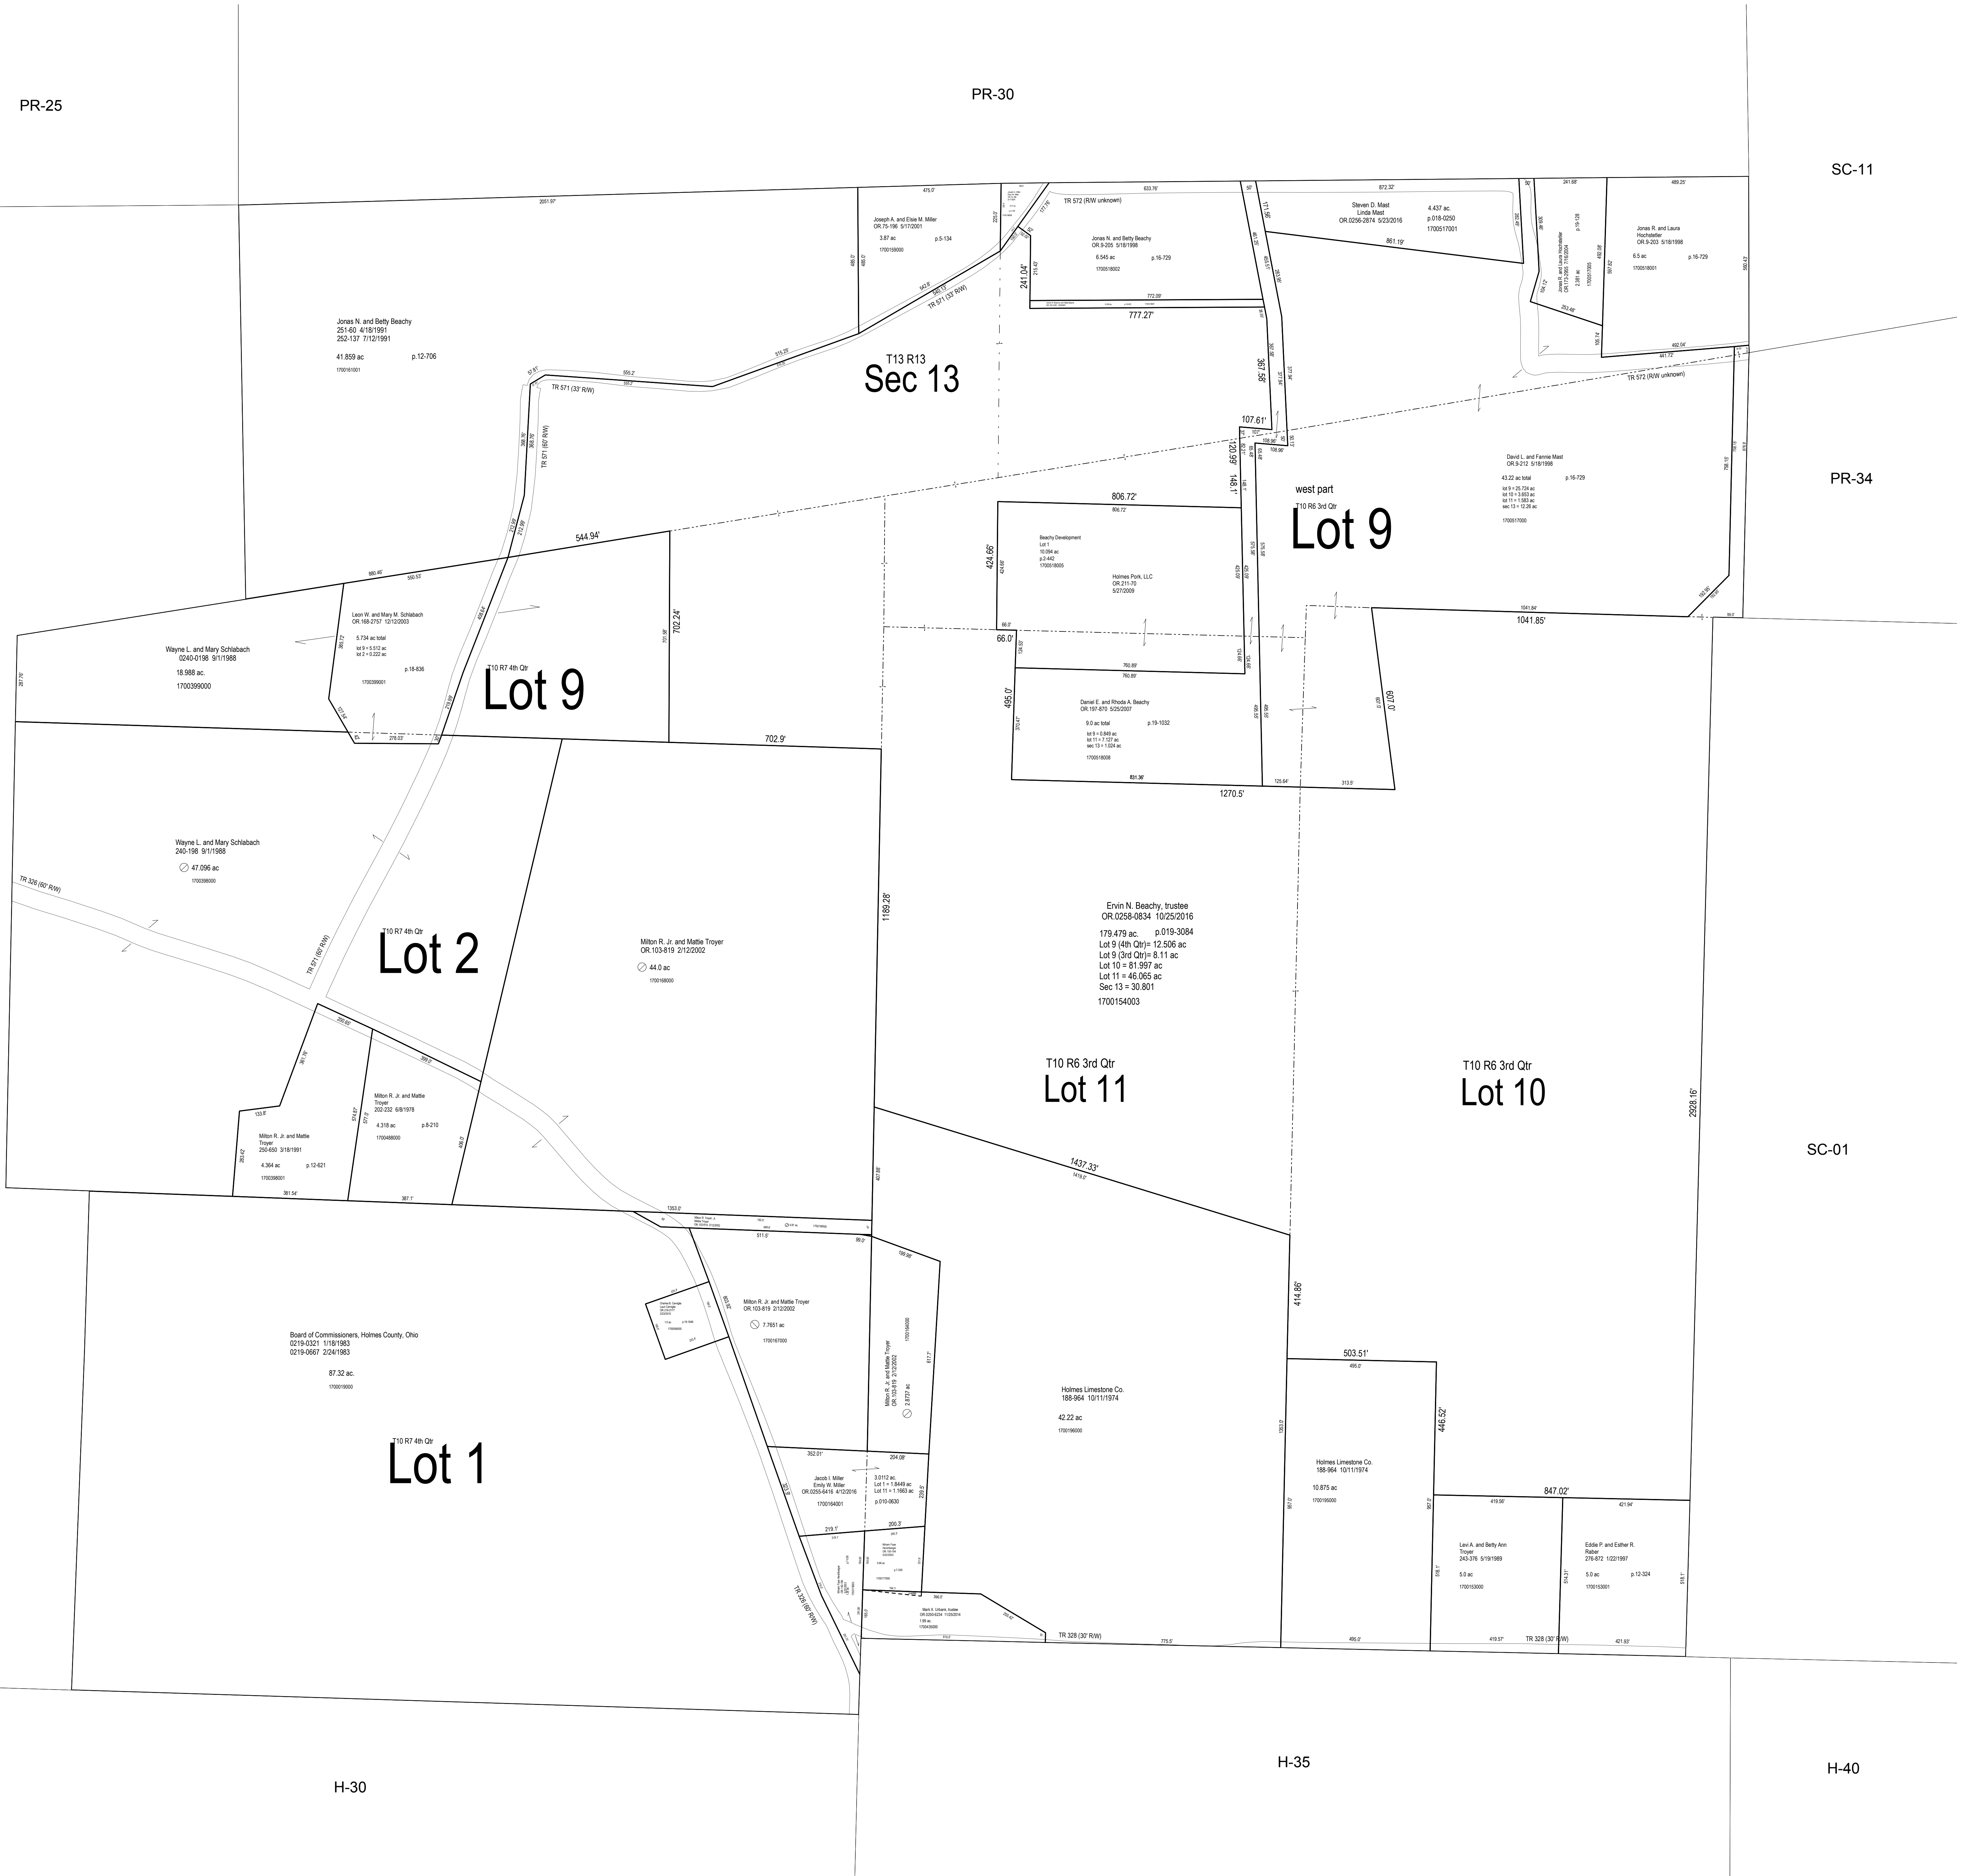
PR-25

PR-30

SC-11

PR-34

SC-01

H-30

H-35

H-40

2051.97'

475.0'

Joseph A. and Elsie M. Miller
OR.75-196 5/17/2001
3.87 ac p.5-134
1700159000

TR 572 (R/W unknown)

633.76'

Jonas N. and Betty Beachy
OR.9-205 5/18/1998
6.545 ac p.16-729
1700518002

772.09'

777.27'

241.04'

Steven D. Mast
Linda Mast
OR.0256-2874 5/23/2016
4.437 ac.
p.018-0250
1700517001

872.32'

861.19'

Jonas R. and Laura Hochstetler
OR.9-203 5/18/1998
6.5 ac p.16-729
1700518001

489.25'

492.04'

441.72'

TR 572 (R/W unknown)

Jonas N. and Betty Beachy
251-60 4/18/1991
252-137 7/12/1991
41.859 ac p.12-706
1700161001

TR 571 (33' R/W)

T13 R13
Sec 13

367.58'

107.61'

120.99'

148.1'

David L. and Fannie Mast
OR.9-212 5/18/1998
43.22 ac total p.16-729
lot 9 = 25.724 ac
lot 10 = 3.653 ac
lot 11 = 1.583 ac
sec 13 = 12.26 ac
1700517000

west part
T10 R6 3rd Qtr
Lot 9

806.72'

Beachy Development
Lot 1
10.094 ac
p.2-442
1700518005

Holmes Pork, LLC
OR.211-70
5/27/2009

424.66'

66.0'

1041.85'

544.94'

550.53'

Leon W. and Mary M. Schlabach
OR.168-2757 12/12/2003
5.734 ac total
lot 9 = 5.512 ac
lot 2 = 0.222 ac
p.18-836
1700399001

Wayne L. and Mary Schlabach
0240-0198 9/1/1988
18.988 ac.
1700399000

T10 R7 4th Qtr
Lot 9

702.24'

702.9'

Daniel E. and Rhoda A. Beachy
OR.197-870 5/25/2007
9.0 ac total p.19-1032
lot 9 = 0.849 ac
lot 11 = 7.127 ac
sec 13 = 1.024 ac
1700518008

495.0'

760.89'

1270.5'

607.0'

Wayne L. and Mary Schlabach
240-198 9/1/1988
47.096 ac
1700398000

TR 326 (60' R/W)

TR 571 (60' R/W)

T10 R7 4th Qtr
Lot 2

Milton R. Jr. and Mattie Troyer
OR.103-819 2/12/2002
44.0 ac
1700168000

1189.28'

Ervin N. Beachy, trustee
OR.0258-0834 10/25/2016
179.479 ac. p.019-3084
Lot 9 (4th Qtr)= 12.506 ac
Lot 9 (3rd Qtr)= 8.11 ac
Lot 10 = 81.997 ac
Lot 11 = 46.065 ac
Sec 13 = 30.801
1700154003

T10 R6 3rd Qtr
Lot 11

T10 R6 3rd Qtr
Lot 10

2928.16'

Milton R. Jr. and Mattie Troyer
202-232 6/8/1978
4.318 ac p.8-210
1700488000

Milton R. Jr. and Mattie Troyer
250-650 3/18/1991
4.364 ac p.12-621
1700398001

1437.33'

Board of Commissioners, Holmes County, Ohio
0219-0321 1/18/1983
0219-0667 2/24/1983
87.32 ac.
1700019000

T10 R7 4th Qtr
Lot 1

Milton R. Jr. and Mattie Troyer
OR.103-819 2/12/2002
7.7651 ac
1700167000

Milton R. Jr. and Mattie Troyer
OR.103-819 2/12/2002
2.8727 ac

414.86'

Holmes Limestone Co.
188-964 10/11/1974
42.22 ac
1700166000

503.51'

446.52'

Holmes Limestone Co.
188-964 10/11/1974
10.875 ac
1700166000

Jacob I. Miller
Emily W. Miller
OR.0255-6416 4/12/2016
1700164001

3.0112 ac
Lot 1 = 1.8449 ac
Lot 11 = 1.1663 ac
p.010-0630

847.02'

Levi A. and Betty Ann Troyer
243-376 5/19/1989
5.0 ac
1700153000

Eddie P. and Esther R. Raber
276-872 1/22/1997
5.0 ac p.12-324
1700153001

Mark E. Urbank, trustee

TR 328 (30' R/W)

TR 328 (30' R/W)

TR 326 (60' R/W)